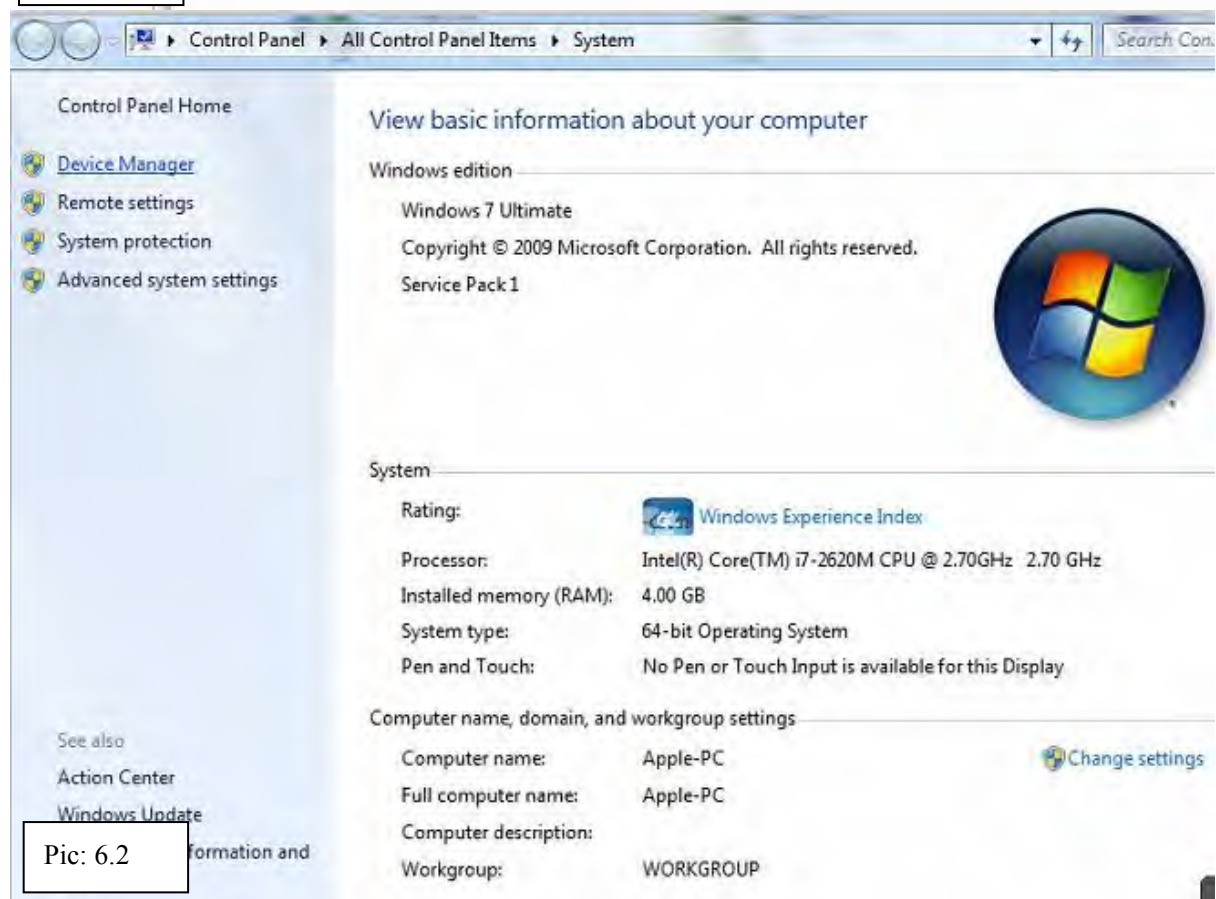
Control Panel ▸ All Control Panel Items ▸ System
Search Con

Control Panel Home

Device Manager
Remote settings
System protection
Advanced system settings

See also
Action Center
Windows Update
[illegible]formation and

Pic: 6.2

View basic information about your computer

Windows edition
Windows 7 Ultimate
Copyright © 2009 Microsoft Corporation. All rights reserved.
Service Pack 1

System
Rating: Windows Experience Index
Processor: Intel(R) Core(TM) i7-2620M CPU @ 2.70GHz 2.70 GHz
Installed memory (RAM): 4.00 GB
System type: 64-bit Operating System
Pen and Touch: No Pen or Touch Input is available for this Display

Computer name, domain, and workgroup settings
Computer name: Apple-PC
Change settings
Full computer name: Apple-PC
Computer description:
Workgroup: WORKGROUP